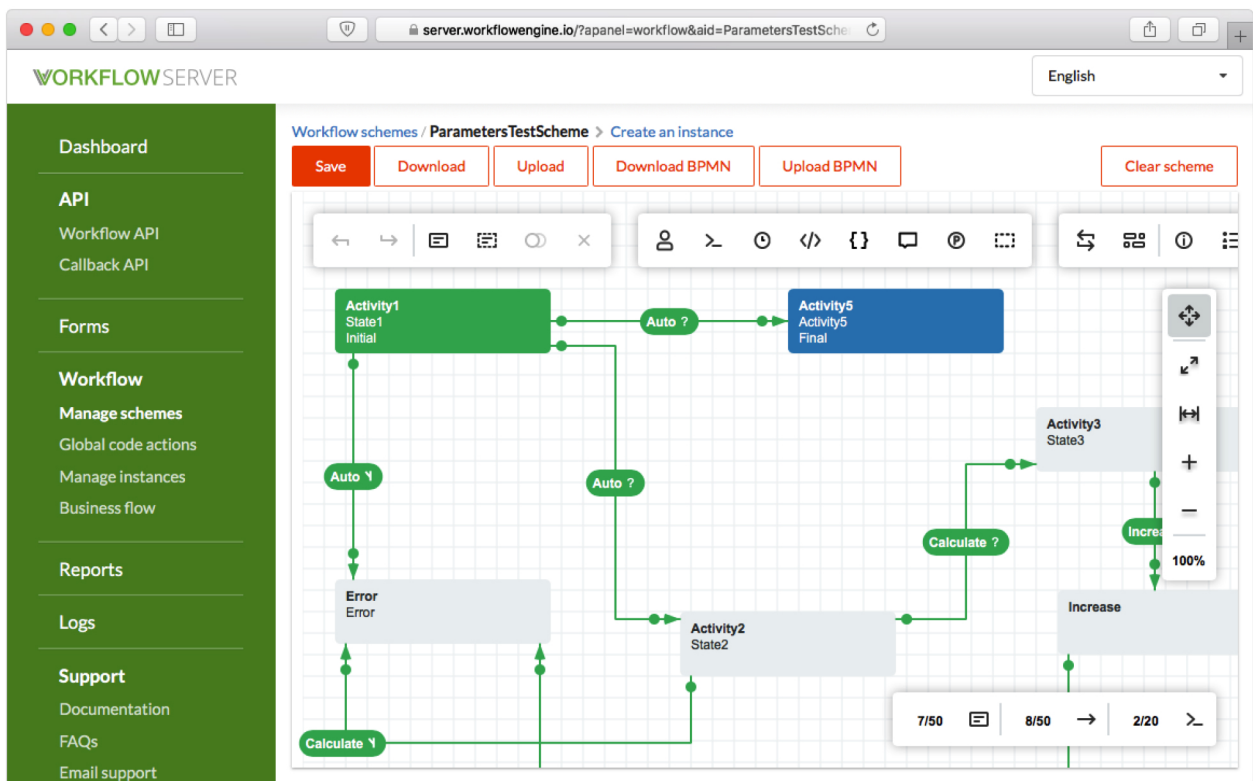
server.workflowengine.io/?apanel=workflow&aid=ParametersTestSche

WORKFLOWSERVER

English

Dashboard

API
Workflow API
Callback API

Forms

Workflow
Manage schemes
Global code actions
Manage instances
Business flow

Reports

Logs

Support
Documentation
FAQs
Email support

Workflow schemes / ParametersTestScheme > Create an instance

Save
Download
Upload
Download BPMN
Upload BPMN
Clear scheme

Activity1
State1
Initial

Auto ?

Activity5
Activity5
Final

Auto

Auto ?

Activity3
State3

Increa

Calculate ?

Error
Error

Activity2
State2

Increase

Calculate

100%

7/50
8/50
2/20